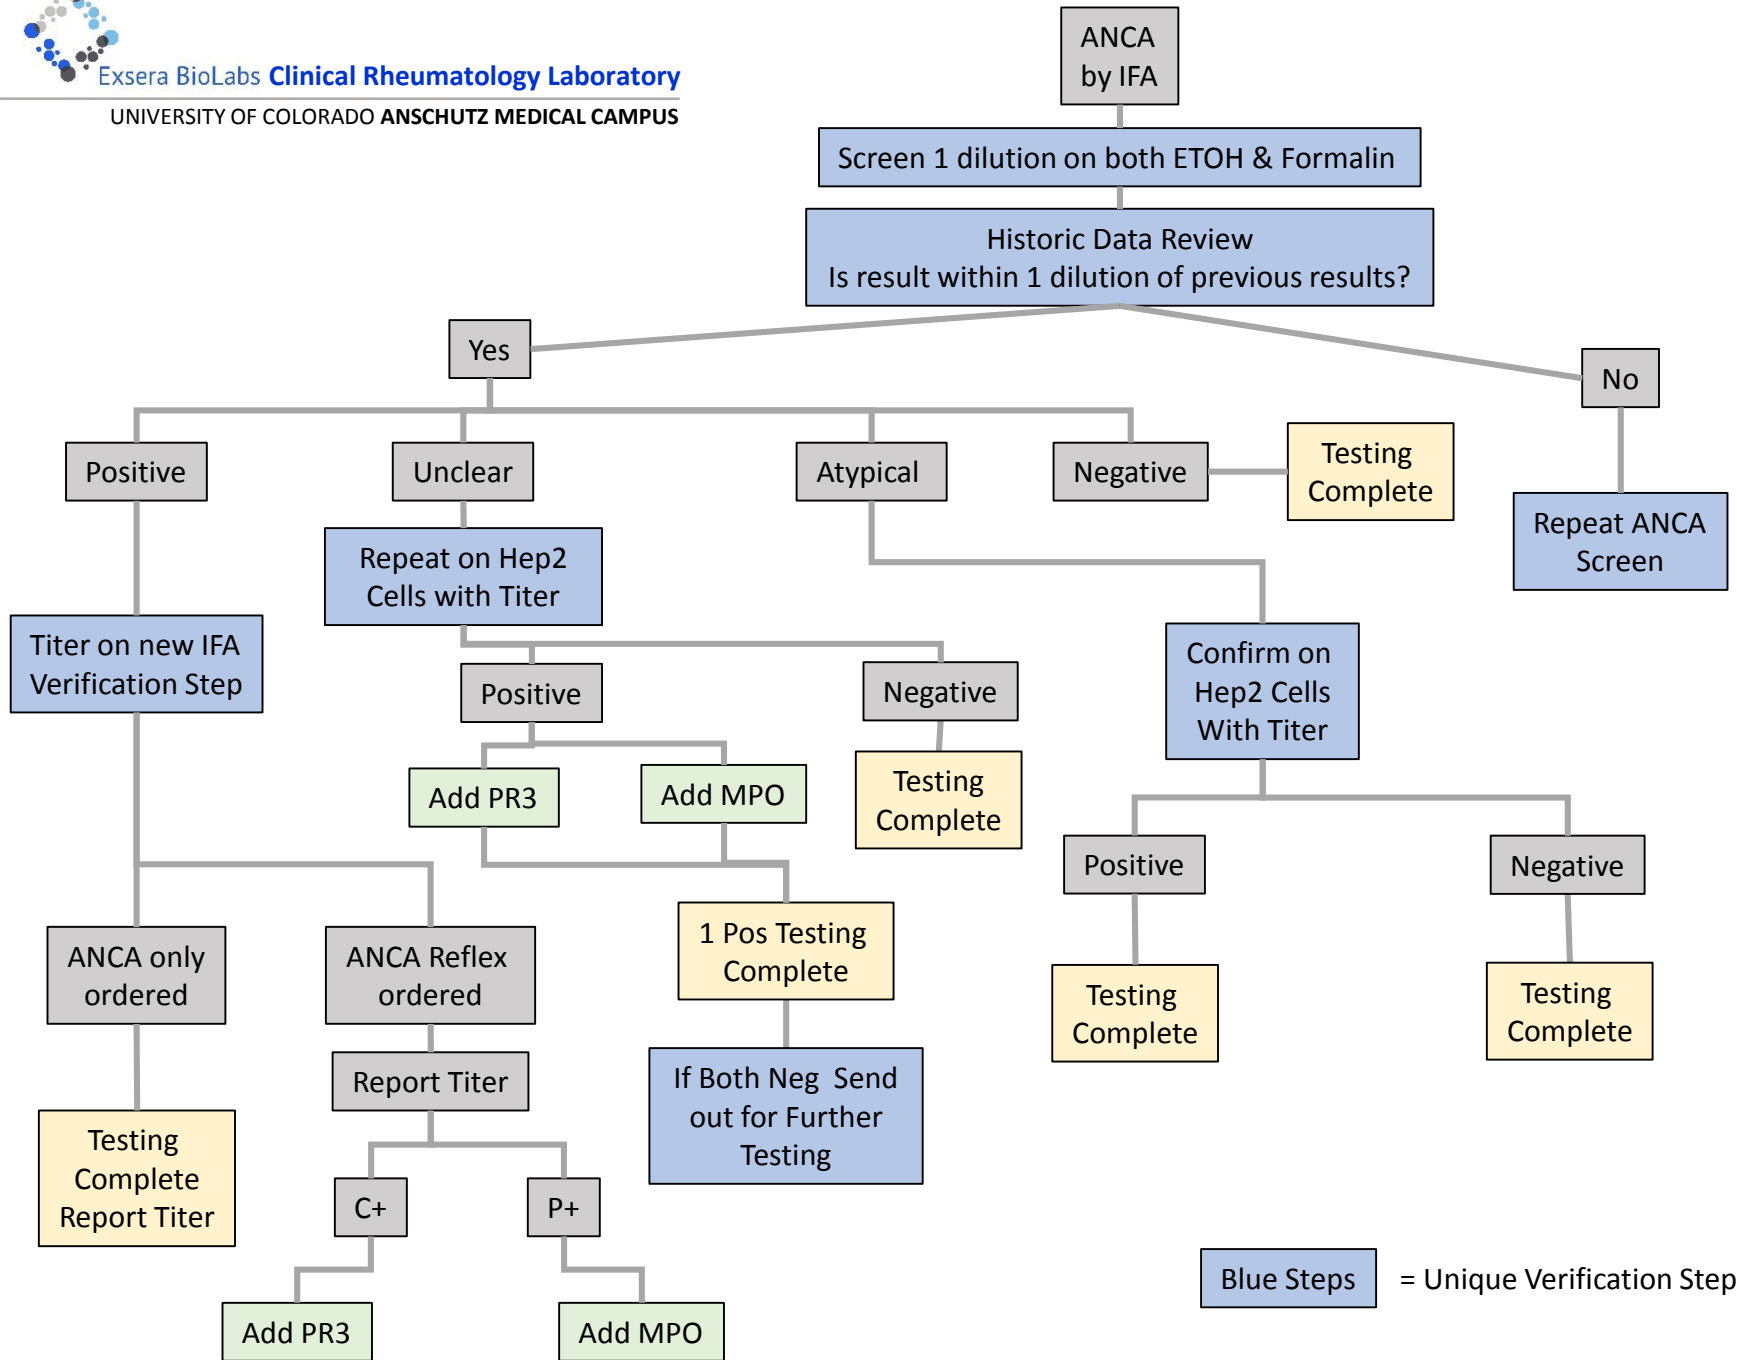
Exsera BioLabs Clinical Rheumatology Laboratory
UNIVERSITY OF COLORADO ANSCHUTZ MEDICAL CAMPUS

ANCA by IFA

Screen 1 dilution on both ETOH & Formalin

Historic Data Review
Is result within 1 dilution of previous results?

Yes

No

Positive

Unclear

Atypical

Negative

Testing Complete

Repeat ANCA Screen

Repeat on Hep2 Cells with Titer

Titer on new IFA Verification Step

Positive

Negative

Confirm on Hep2 Cells With Titer

Add PR3

Add MPO

Testing Complete

Positive

Negative

ANCA only ordered

ANCA Reflex ordered

1 Pos Testing Complete

Testing Complete

Testing Complete

Report Titer

If Both Neg Send out for Further Testing

Testing Complete Report Titer

C+

P+

Add PR3

Add MPO

Blue Steps = Unique Verification Step